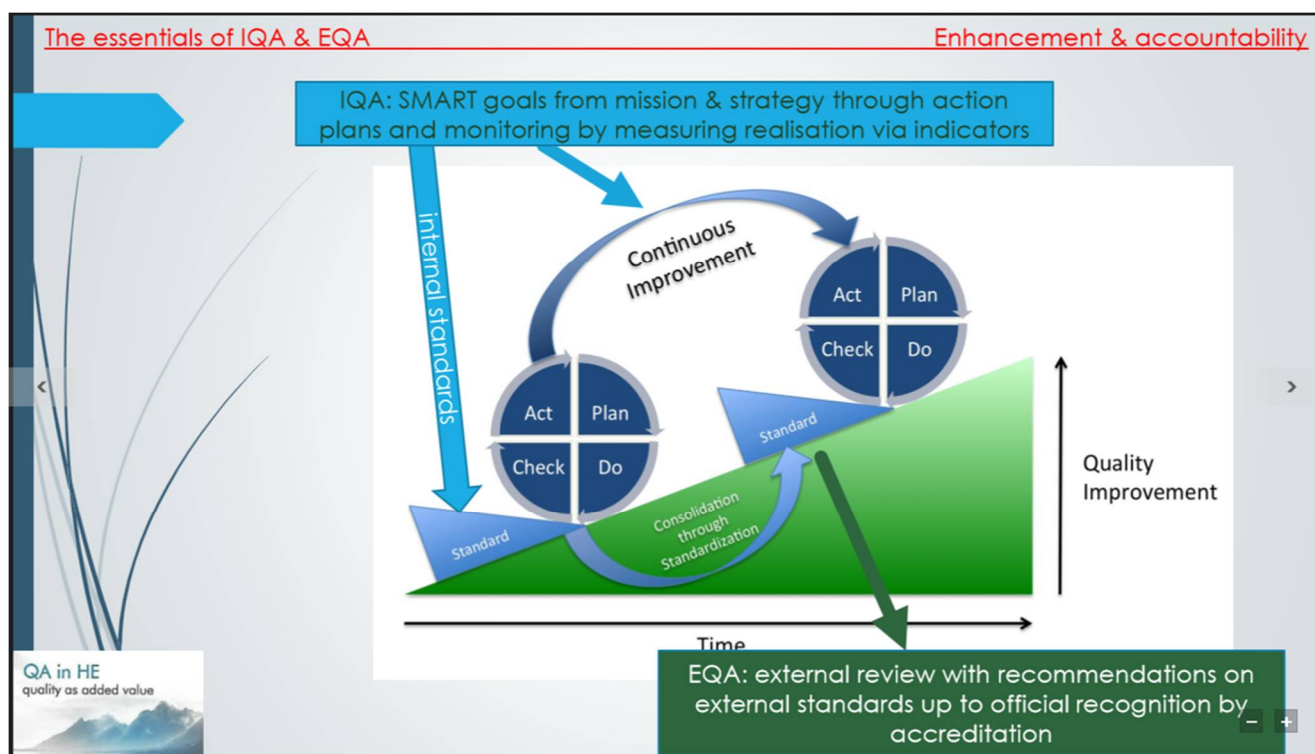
The essentials of IQA & EQA

Enhancement & accountability

IQA: SMART goals from mission & strategy through action plans and monitoring by measuring realisation via indicators

internal standards

Continuous Improvement

Act Plan Check Do

Act Plan Check Do

Standard

Standard

Consolidation through Standardization

Quality Improvement

Time

QA in HE
quality as added value

EQA: external review with recommendations on external standards up to official recognition by accreditation

‹ ›

− +